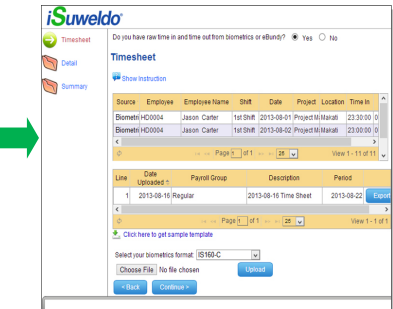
iSuweldo®

Timesheet
Detail
Summary

Do you have raw time in and time out from biometrics or eBundy? Yes No

Timesheet

Show Instruction

| Source | Employee | Employee Name | Shift | Date | Project | Location | Time In |
|---|---|---|---|---|---|---|---|
| Biometri | HD0004 | Jason. Carter | 1st Shift | 2013-08-01 | Project M | Makati | 23:30:00 |
| Biometri | HD0004 | Jason. Carter | 1st Shift | 2013-08-02 | Project M | Makati | 23:30:00 |

Page 1 of 1 25 View 1 - 11 of 11

| Line | Date Uploaded | Payroll Group | Description | Period |
|---|---|---|---|---|
| 1 | 2013-08-16 | Regular | 2013-08-16 Time Sheet | 2013-08-22 |

Export

Page 1 of 1 25 View 1 - 1 of 1

Click here to get sample template

Select your biometrics format: IS160-C

Choose File No file chosen Upload

< Back Continue >